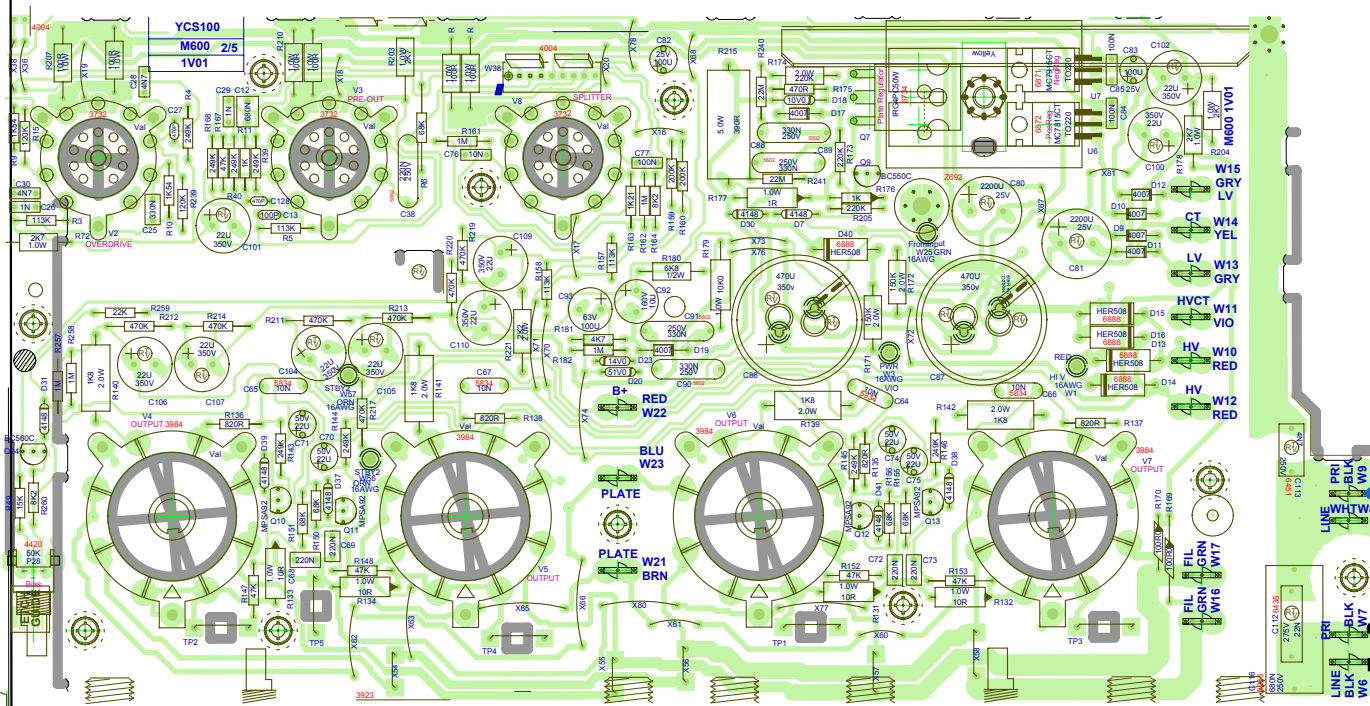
YCS100
M600 2/5
1V01

4004
R207 100R 1.0W
X19
C28 4N7
C29 1N
C12 680N
R210
R208 1.0W 100R
X18
R203 2K7 1.0W
R
R
100R 1.0W
100R 1.0W
W38
4004
X20
X78
C82 25V 100U
X68
R215
R240
R174 2.0W 220K
R175 10V0
D18
D17 4007
22M
5.0W
390R
Q7
Plate Regulator IRG4PC50W
Yellow
6871 MC7915CT TO220
Neg Reg
6872 MC7815CT TO220
U7
U6
10N
10N
C83 100U 25V
C85
C84
C102 22U 350V
22U 350V C100
R178 1K2 1.0W
R204
M600 1V01
3732
Val
V2
PRE-OUT
3732
Val
V8
SPLITTER
3732
Val
R15 1K5
R14 1K5
C27 470P
R4 249K
R168 47K
R11 1N
R40
C128
V3
R6 68K
R161 1M
C76 10N
X16
C77 100N
C88
5602
330N 250V
250V 330N
22M R241
C89
R173 22K
Q9 BC550C
Z692
C80 2200U 25V
X87
X81
4007 D12
D10 4007
W15 GRY LV
C30 4N7
C26 1N
R3 113K
2K7 1.0W
R72
OVERDRIVE
C25
R10
R9
22U 350V C101
C13 100P
113K R5
C38
22N 250V
R177
1.0W 1R
4148 D30
4148 D7
R176 1K 220K R205
Frontpanel W25 GRN 16AWG
2200U 25V
C81
4007 D9
4007 D11
W14 CT YEL
W13 LV GRY
R220 470K
R219 470K
C109
350V 22U
R158 113K
R157 113K
R163 2K7
R164 2K7
R162 47K
R159
R160
R179
R180 6K8 1/2W
C92
C93
63V 100U
10U 160V
X73
X76
D40 6888 HER508
470U 350v
150K 2.0W
R172
470U 350v
HER508
D15
HVCT W11 VIO
R259 22K
R212 470K
R214 470K
R211 470K
R213 470K
C110 350V 22U
R221
X70
R181
R182
4K7
1M
C91
250V 330N
X72
HER508 6888
D16 D13
HV W10 RED
R258
R257
R140 1K8 2.0W
C106 22U 350V
22U 350V C107
C104 22U 350V
STBY2 ORN W57 16AWG
22U 350V
C105
R141 1K8 2.0W
C67 5834 10N
14V0 D23
51V0 D20
4007 D19
330N 250V C90
C86
R171
PWR W3 16AWG VIO
C87
HI V 16AWG W1
RED
10N 5834 C66
6888 HER508 D14
HV W12 RED
D31 4148
C65 5834 10N
C71
C70
R142
R138 820R
B+ RED W22
X74
R139 1K8 2.0W
C64
2.0W 1K8
R137 820R
BC560C
Q4
R136 820R
OUTPUT 3984
V4
Val
3984
D39
R145
R144
R217
STBY2
V6 OUTPUT
3984 Val
BLU W23
R145 R135
D41
D38
R146
3984 OUTPUT V7
Val
R19 15K
R260 1K2
4420 50K P28
Bias
Q10
Q11
MPSA92
R150 220R
R151 220R
C69
PLATE
Q12
Q13
MPSA92
R170 100R0
R169
FIL GRN W17
R148 47K 1.0W 10R
R134
C68
V5 OUTPUT
PLATE W21 BRN
R152 47K 1.0W 10R
C72 220N
C73 220N
R153 47K 1.0W 10R
R132
FIL GRN W16
LINE WHT W9
PRI BLK
C113
R147
R133
TP2
TP5
X62
X63
X85
X06
TP4
X80
X61
X77
TP1
R131
X60
TP3
C112 6435 275V 22N
PRI BLK W7
LINE BLK W6
3923
X54
X55
X56
X57
X58
C16 680N 250V